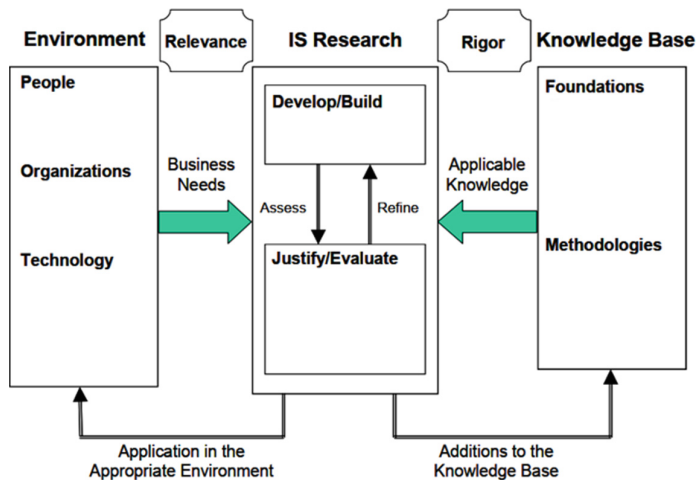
Environment

Relevance

IS Research

Rigor

Knowledge Base

People

Organizations

Technology

Business Needs

Develop/Build

Assess

Refine

Justify/Evaluate

Applicable Knowledge

Foundations

Methodologies

Application in the Appropriate Environment

Additions to the Knowledge Base